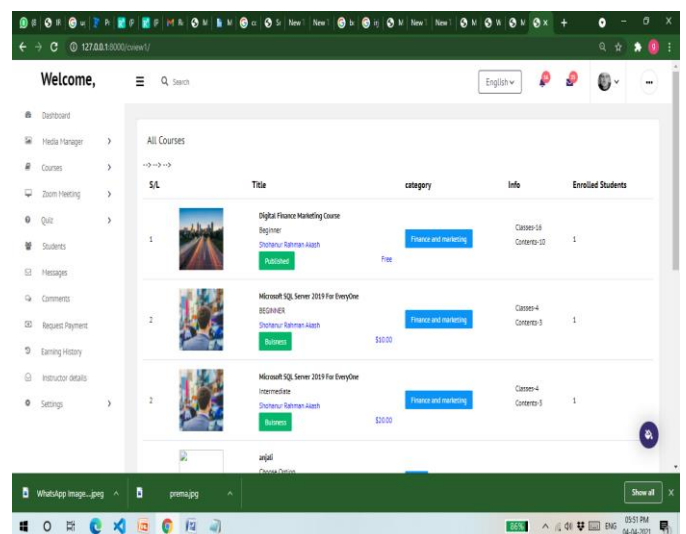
127.0.0.1:8000/cview1/

Welcome,

Search

English

Dashboard
Media Manager
Courses
Zoom Meeting
Quiz
Students
Messages
Comments
Request Payment
Earning History
Instructor details
Settings

All Courses

-->-->-->

| S/L | | Title | category | Info | Enrolled Students |
|---|---|---|---|---|---|
| 1 | | Digital Finance Marketing Course Beginner Shohanur Rahman Akash Published Free | Finance and marketing | Classes-16 Contents-10 | 1 |
| 2 | | Microsoft SQL Server 2019 For EveryOne BEGINNER Shohanur Rahman Akash Buisness $10.00 | Finance and marketing | Classes-4 Contents-3 | 1 |
| 2 | | Microsoft SQL Server 2019 For EveryOne Intermediate Shohanur Rahman Akash Buisness $20.00 | Finance and marketing | Classes-4 Contents-3 | 1 |
| | | anjali Choose Option | | | |

WhatsApp Image....jpeg
prema.jpg
Show all

86%
ENG
05:51 PM
04-04-2021